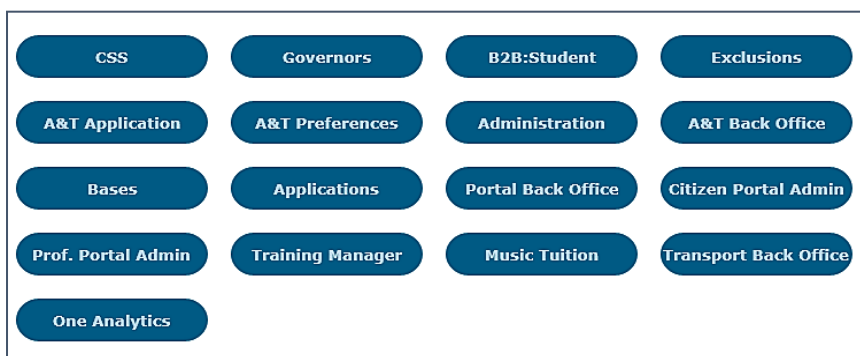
CSS
Governors
B2B:Student
Exclusions
A&T Application
A&T Preferences
Administration
A&T Back Office
Bases
Applications
Portal Back Office
Citizen Portal Admin
Prof. Portal Admin
Training Manager
Music Tuition
Transport Back Office
One Analytics